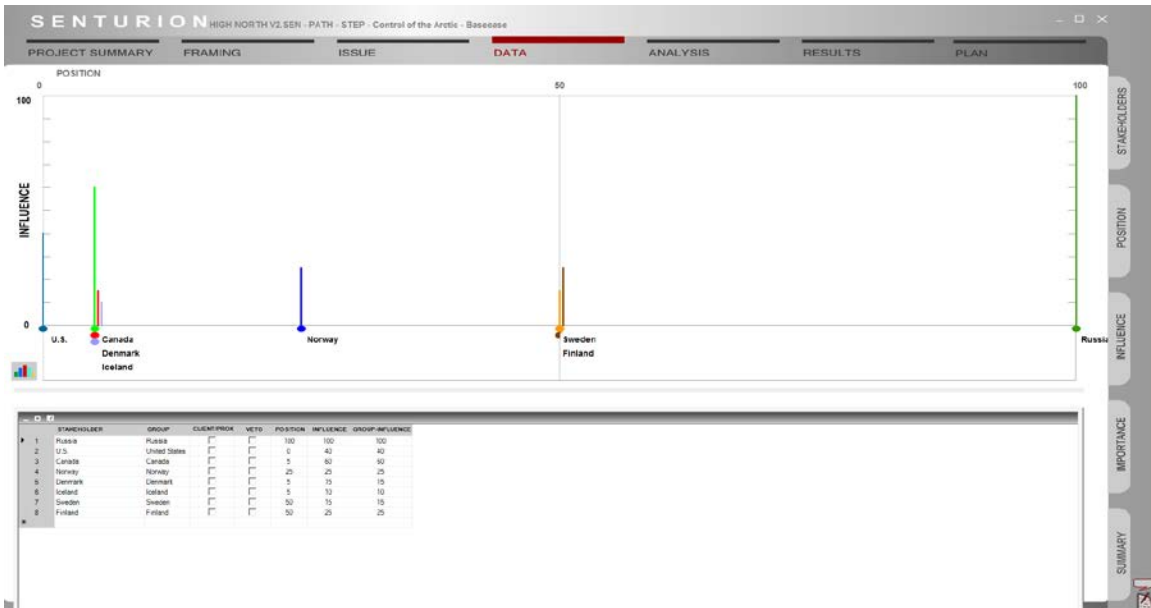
SENTURION HIGH NORTH V2.SEN - PATH - STEP - Control of the Arctic - Basecase

PROJECT SUMMARY FRAMING ISSUE DATA ANALYSIS RESULTS PLAN

POSITION
0 50 100
100
INFLUENCE
0

U.S. Canada Denmark Iceland Norway Sweden Finland Russia

STAKEHOLDERS
POSITION
INFLUENCE
IMPORTANCE
SUMMARY

| | STAKEHOLDER | GROUP | CLIENT/PROX | VETO | POSITION | INFLUENCE | GROUP-INFLUENCE |
|---|---|---|---|---|---|---|---|
| 1 | Russia | Russia | | | 100 | 100 | 100 |
| 2 | U.S. | United States | | | 0 | 40 | 40 |
| 3 | Canada | Canada | | | 5 | 60 | 60 |
| 4 | Norway | Norway | | | 25 | 25 | 25 |
| 5 | Denmark | Denmark | | | 5 | 15 | 15 |
| 6 | Iceland | Iceland | | | 5 | 10 | 10 |
| 7 | Sweden | Sweden | | | 50 | 15 | 15 |
| 8 | Finland | Finland | | | 50 | 25 | 25 |
| * | | | | | | | |